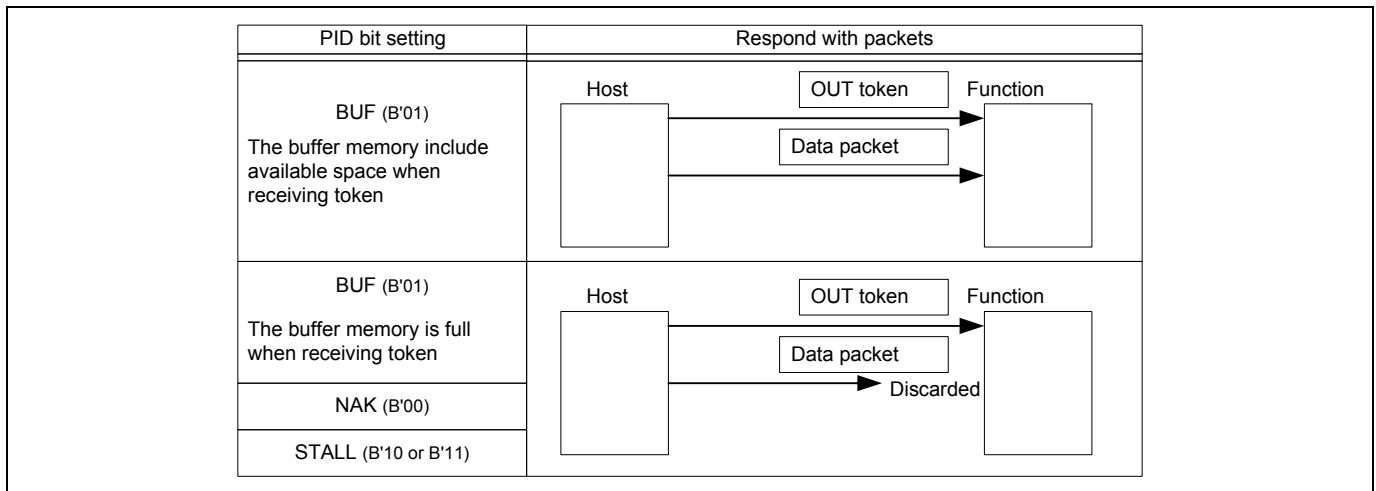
| PID bit setting | Respond with packets |
|---|---|
| BUF (B'01) The buffer memory include available space when receiving token | Host OUT token Function Data packet |
| BUF (B'01) The buffer memory is full when receiving token | Host OUT token Function Data packet Discarded |
| NAK (B'00) | |
| STALL (B'10 or B'11) | |